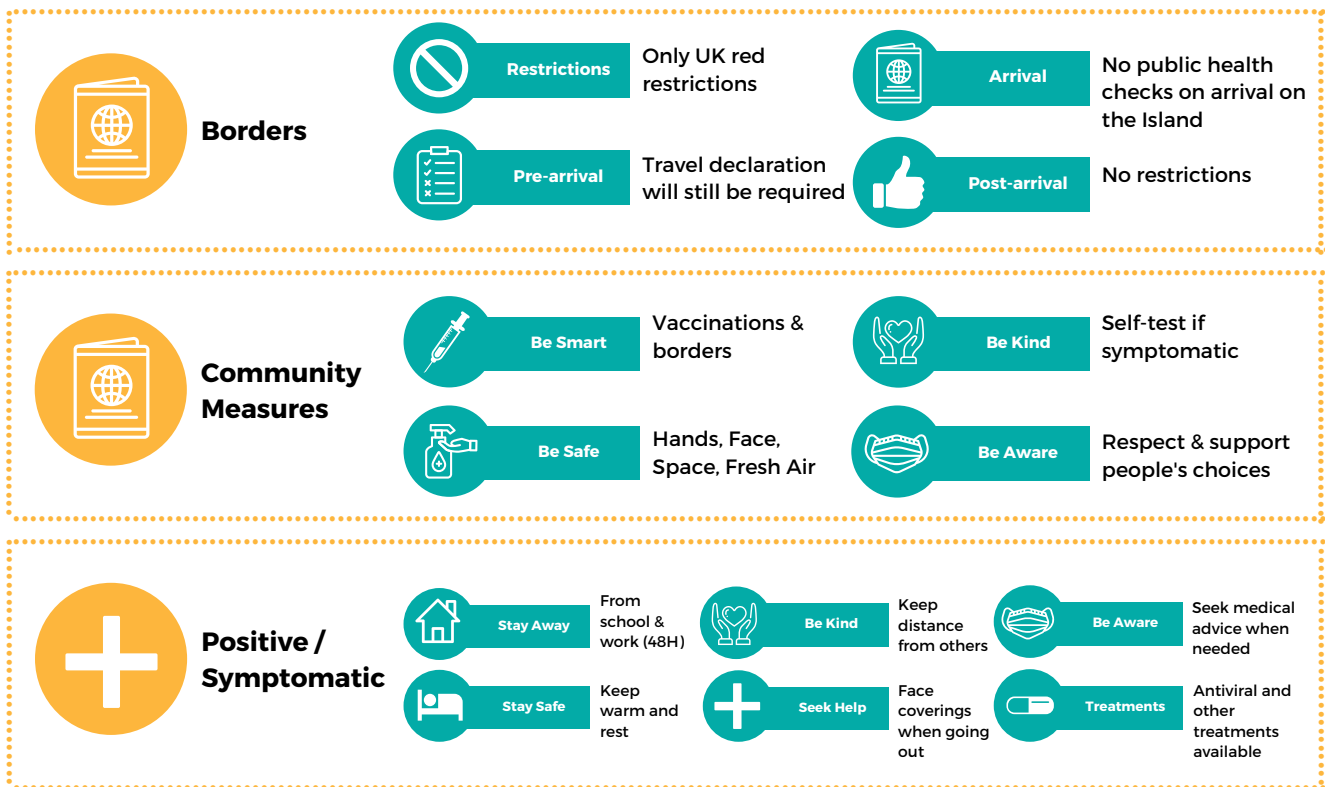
Borders

Restrictions
Only UK red restrictions

Arrival
No public health checks on arrival on the Island

Pre-arrival
Travel declaration will still be required

Post-arrival
No restrictions

Community Measures

Be Smart
Vaccinations & borders

Be Kind
Self-test if symptomatic

Be Safe
Hands, Face, Space, Fresh Air

Be Aware
Respect & support people's choices

Positive / Symptomatic

Stay Away
From school & work (48H)

Be Kind
Keep distance from others

Be Aware
Seek medical advice when needed

Stay Safe
Keep warm and rest

Seek Help
Face coverings when going out

Treatments
Antiviral and other treatments available